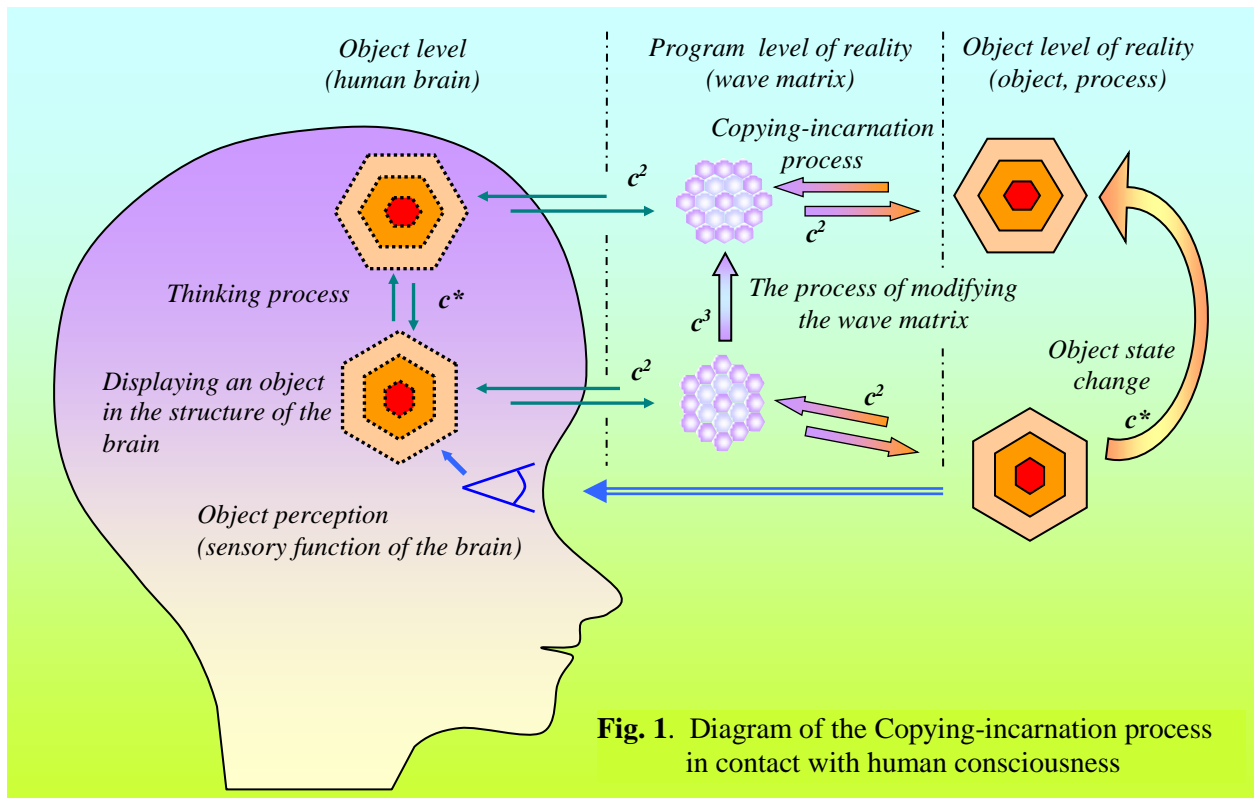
Object level
(human brain)

Program level of reality
(wave matrix)

Object level of reality
(object, process)

Copying-incarnation process

$c^2$

$c^2$

Thinking process

$c^*$

The process of modifying the wave matrix

$c^3$

Displaying an object in the structure of the brain

$c^2$

$c^2$

Object state change

$c^*$

Object perception
(sensory function of the brain)

**Fig. 1**. Diagram of the Copying-incarnation process in contact with human consciousness